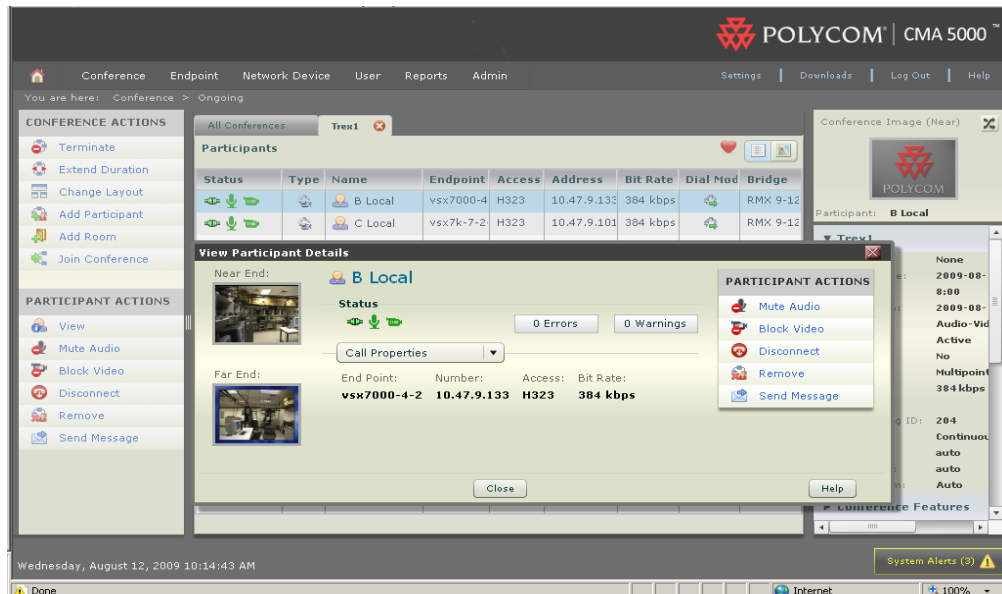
POLYCOM | CMA 5000™

Conference Endpoint Network Device User Reports Admin

Settings | Downloads | Log Out | Help

You are here: Conference > Ongoing

CONFERENCE ACTIONS

Terminate

Extend Duration

Change Layout

Add Participant

Add Room

Join Conference

PARTICIPANT ACTIONS

View

Mute Audio

Block Video

Disconnect

Remove

Send Message

All Conferences | Trex1

Participants

| Status | Type | Name | Endpoint | Access | Address | Bit Rate | Dial Mod | Bridge |
|---|---|---|---|---|---|---|---|---|
| | | B Local | vsx7000-4 | H323 | 10.47.9.133 | 384 kbps | | RMX 9-12 |
| | | C Local | vsx7k-7-2 | H323 | 10.47.9.101 | 384 kbps | | RMX 9-12 |

Conference Image (Near)

POLYCOM

Participant: B Local

▼ Trex1

None

2009-08-

8:00

2009-08-

Audio-Vid

Active

No

Multipoint

384 kbps

ID: 204

Continuou

auto

auto

Auto

► Conference Features

View Participant Details

Near End:

B Local

Status

0 Errors

0 Warnings

Call Properties

Far End:

End Point: Number: Access: Bit Rate:

vsx7000-4-2 10.47.9.133 H323 384 kbps

PARTICIPANT ACTIONS

Mute Audio

Block Video

Disconnect

Remove

Send Message

Close

Help

Wednesday, August 12, 2009 10:14:43 AM

System Alerts (3)

Done

Internet

100%